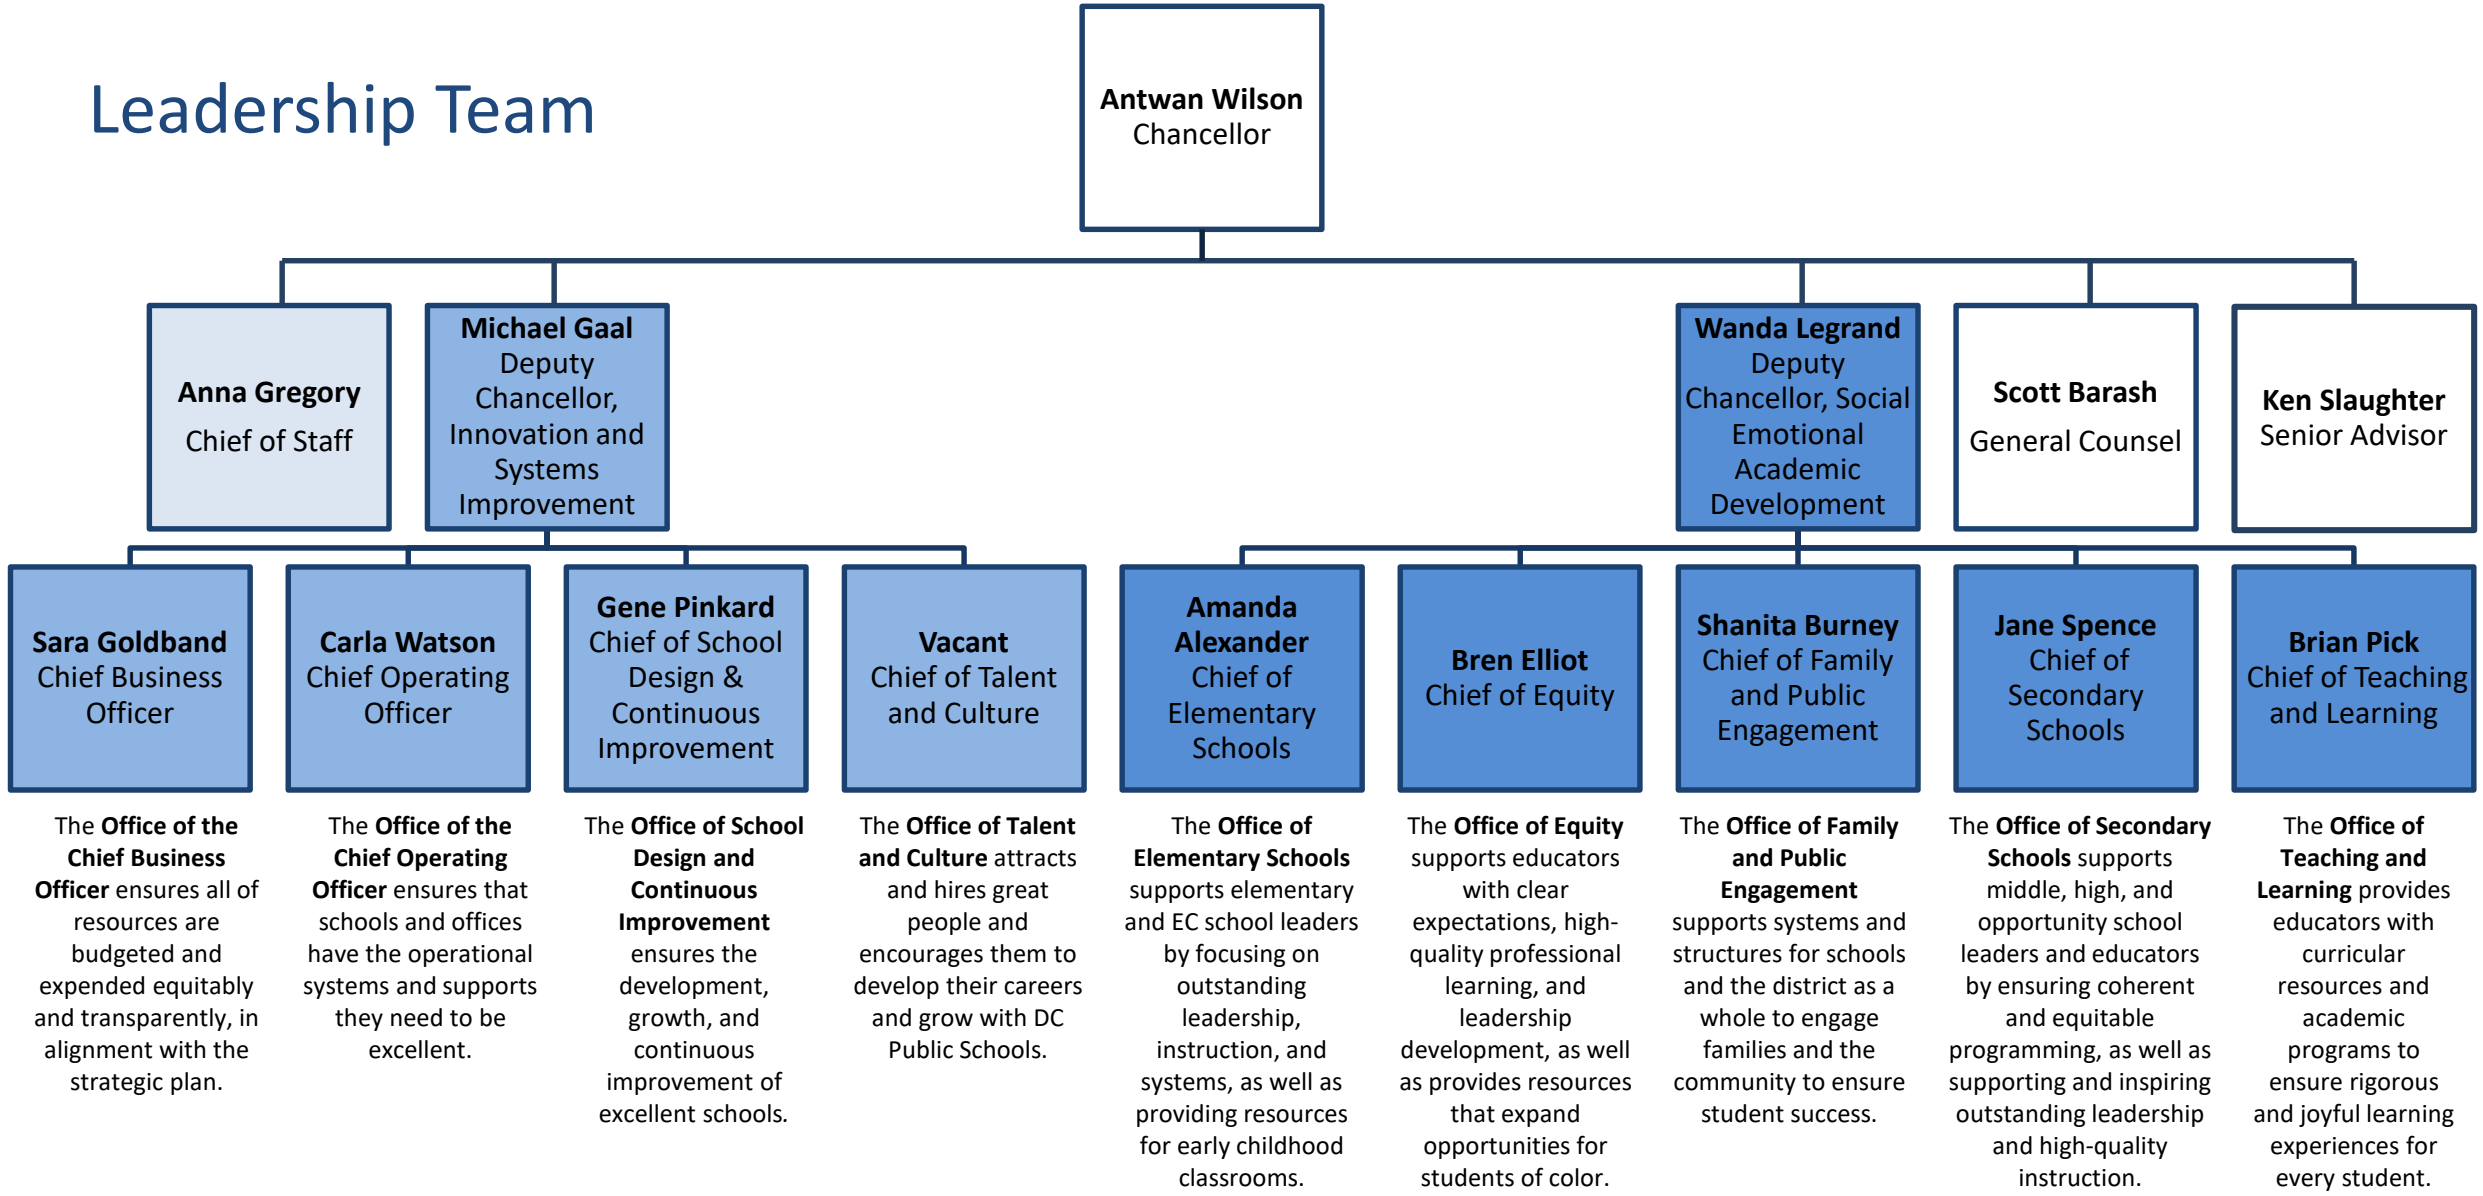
Leadership Team

Antwan Wilson
Chancellor

Anna Gregory
Chief of Staff

Michael Gaal
Deputy Chancellor, Innovation and Systems Improvement

Wanda Legrand
Deputy Chancellor, Social Emotional Academic Development

Scott Barash
General Counsel

Ken Slaughter
Senior Advisor

Sara Goldband
Chief Business Officer

Carla Watson
Chief Operating Officer

Gene Pinkard
Chief of School Design & Continuous Improvement

Vacant
Chief of Talent and Culture

Amanda Alexander
Chief of Elementary Schools

Bren Elliot
Chief of Equity

Shanita Burney
Chief of Family and Public Engagement

Jane Spence
Chief of Secondary Schools

Brian Pick
Chief of Teaching and Learning

The Office of the Chief Business Officer ensures all of resources are budgeted and expended equitably and transparently, in alignment with the strategic plan.

The Office of the Chief Operating Officer ensures that schools and offices have the operational systems and supports they need to be excellent.

The Office of School Design and Continuous Improvement ensures the development, growth, and continuous improvement of excellent schools.

The Office of Talent and Culture attracts and hires great people and encourages them to develop their careers and grow with DC Public Schools.

The Office of Elementary Schools supports elementary and EC school leaders by focusing on outstanding leadership, instruction, and systems, as well as providing resources for early childhood classrooms.

The Office of Equity supports educators with clear expectations, high-quality professional learning, and leadership development, as well as provides resources that expand opportunities for students of color.

The Office of Family and Public Engagement supports systems and structures for schools and the district as a whole to engage families and the community to ensure student success.

The Office of Secondary Schools supports middle, high, and opportunity school leaders and educators by ensuring coherent and equitable programming, as well as supporting and inspiring outstanding leadership and high-quality instruction.

The Office of Teaching and Learning provides educators with curricular resources and academic programs to ensure rigorous and joyful learning experiences for every student.